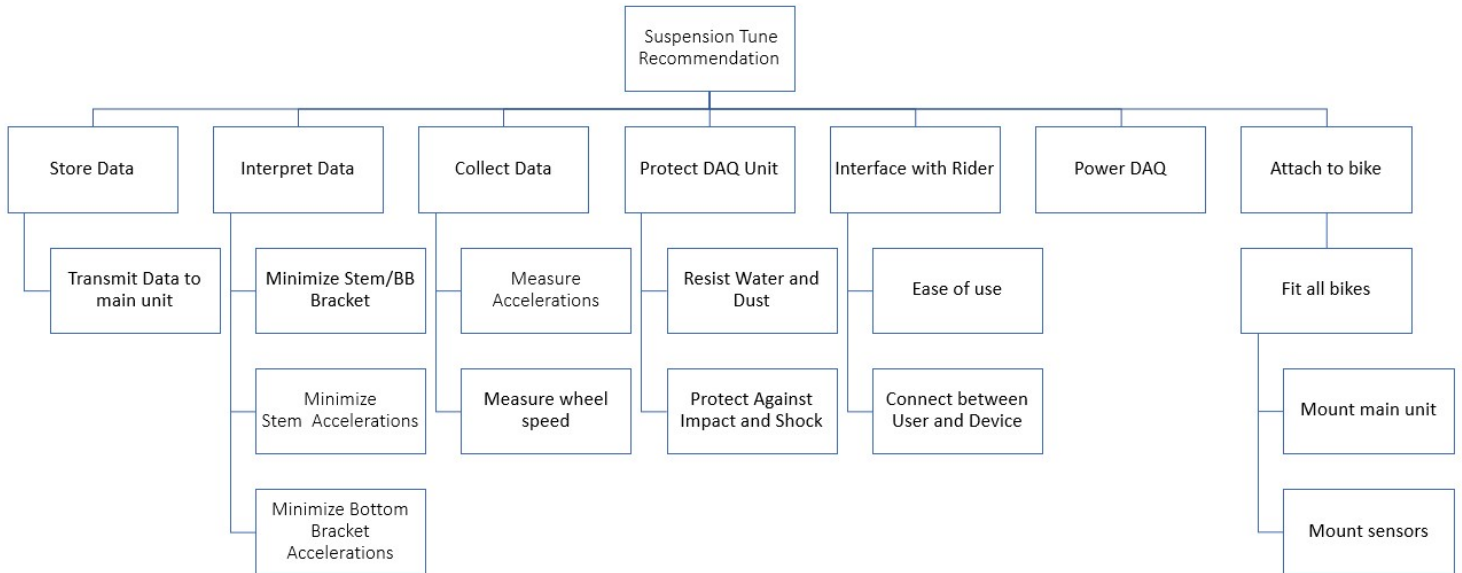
Suspension Tune Recommendation

Store Data

Transmit Data to main unit

Interpret Data

Minimize Stem/BB Bracket

Minimize Stem Accelerations

Minimize Bottom Bracket Accelerations

Collect Data

Measure Accelerations

Measure wheel speed

Protect DAQ Unit

Resist Water and Dust

Protect Against Impact and Shock

Interface with Rider

Ease of use

Connect between User and Device

Power DAQ

Attach to bike

Fit all bikes

Mount main unit

Mount sensors